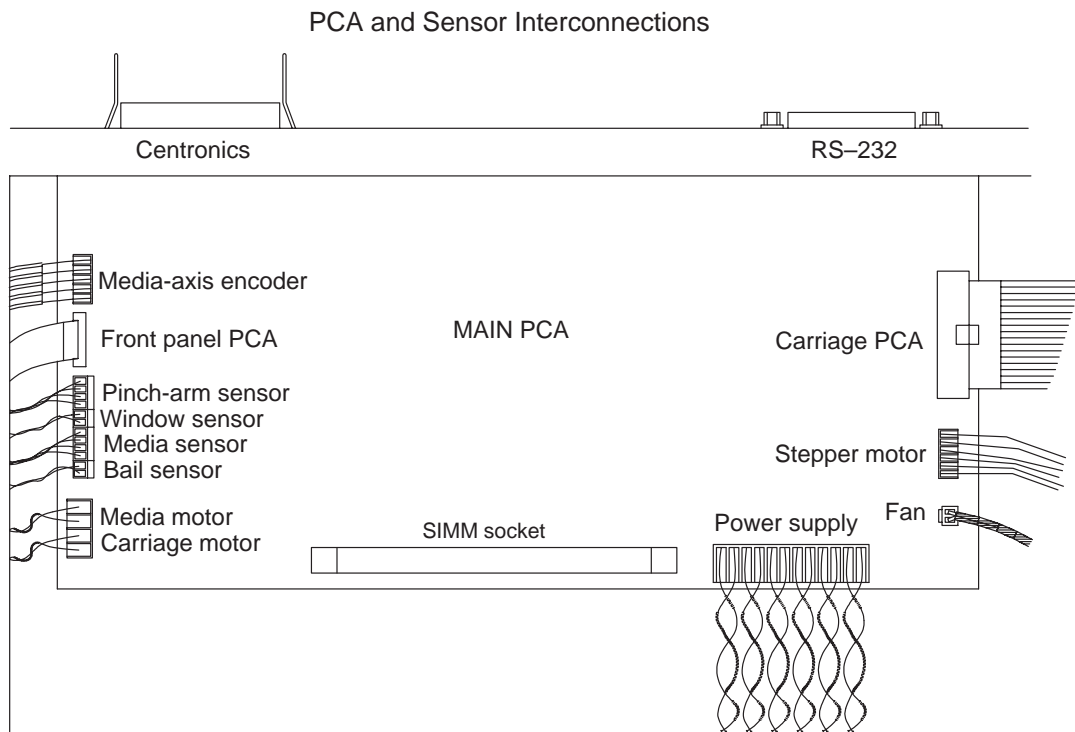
PCA and Sensor Interconnections

Centronics

RS–232

Media-axis encoder

Front panel PCA

MAIN PCA

Carriage PCA

Pinch-arm sensor
Window sensor
Media sensor
Bail sensor

Stepper motor

Media motor
Carriage motor

SIMM socket

Power supply

Fan